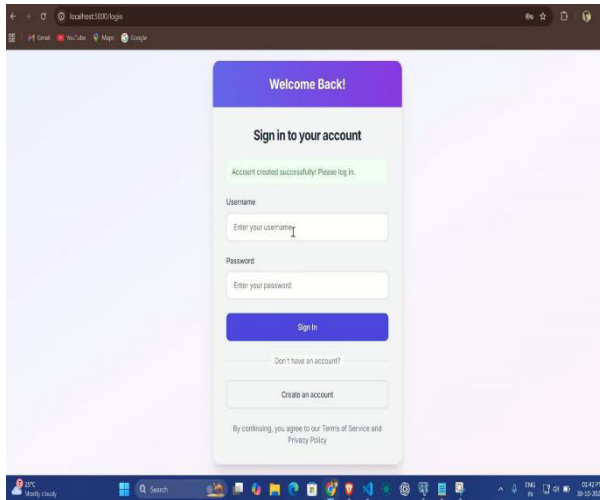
localhost:5000/login

Gmail YouTube Maps Google

Welcome Back!

Sign in to your account

Account created successfully! Please log in.

Username

Enter your username

Password

Enter your password

Sign In

Don't have an account?

Create an account

By continuing, you agree to our Terms of Service and Privacy Policy

25°C
Mostly cloudy

Search

ENG
IN

01:42 P
30-10-202